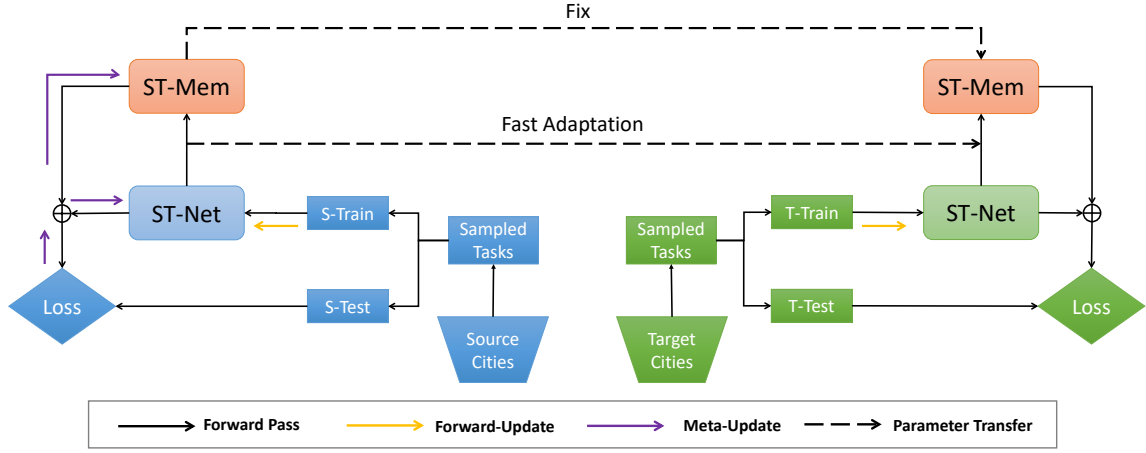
Fix

ST-Mem

ST-Mem

Fast Adaptation

ST-Net

S-Train

Sampled Tasks

Sampled Tasks

T-Train

ST-Net

$\oplus$

$\oplus$

Loss

S-Test

Source Cities

Target Cities

T-Test

Loss

Forward Pass

Forward-Update

Meta-Update

Parameter Transfer